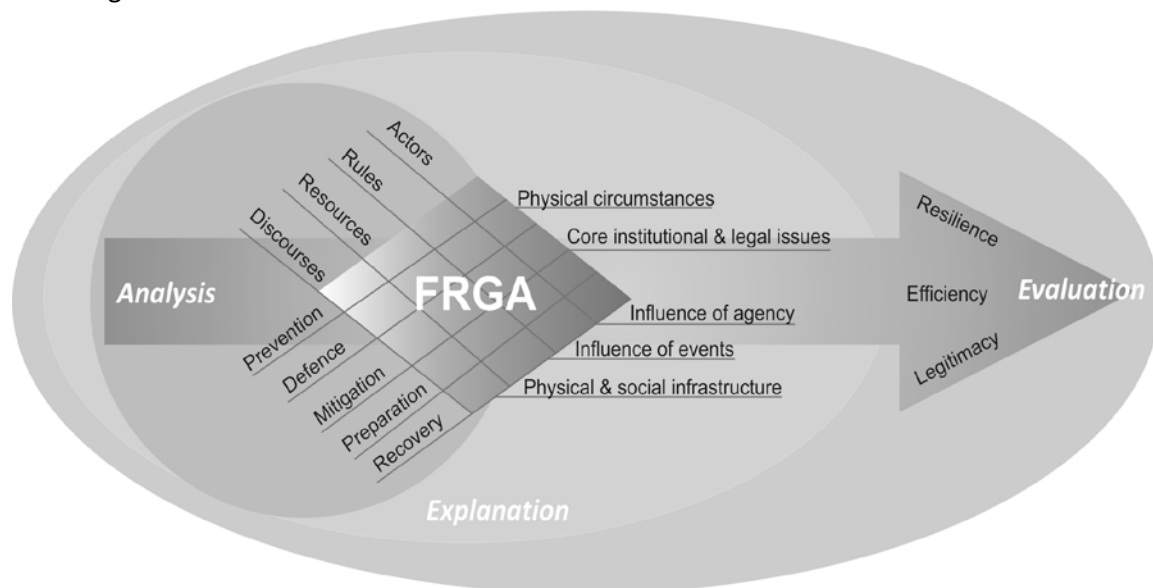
Actors
Rules
Resources
Discourses
Physical circumstances
Core institutional & legal issues
Analysis
FRGA
Influence of agency
Influence of events
Physical & social infrastructure
Prevention
Defence
Mitigation
Preparation
Recovery
Resilience
Efficiency
Legitimacy
Evaluation
Explanation